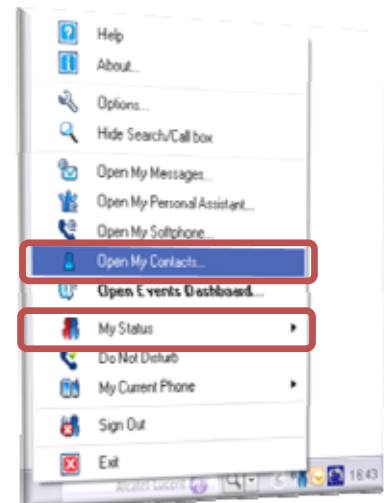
Help
About...
Options...
Hide Search/Call box
Open My Messages...
Open My Personal Assistant...
Open My Softphone...
Open My Contacts...
Open Events Dashboard...
My Status
Do Not Disturb
My Current Phone
Sign Out
Exit
16:43